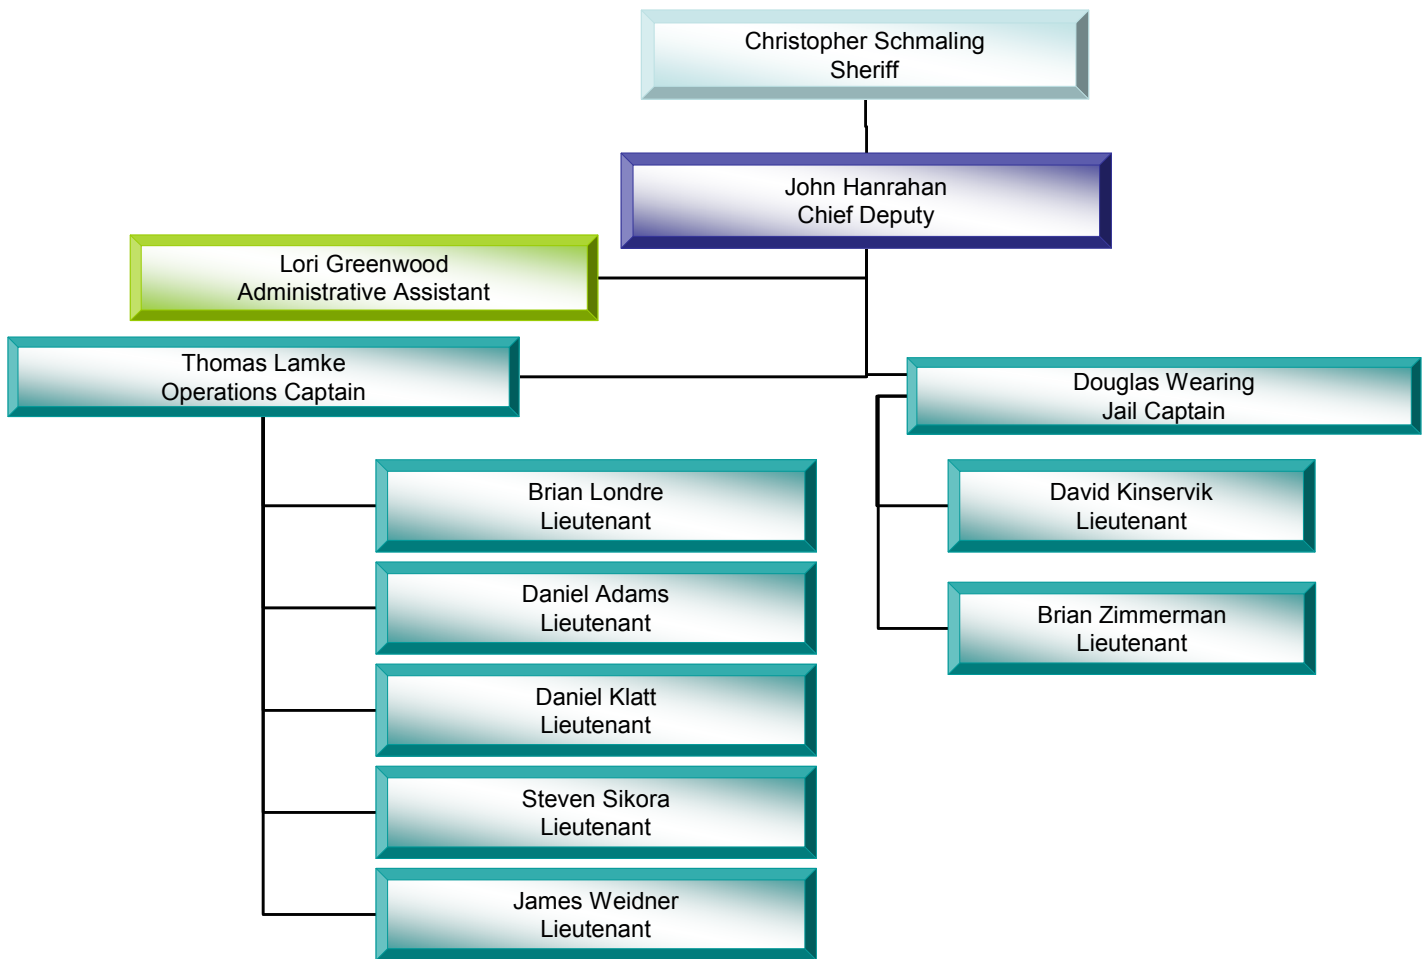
Christopher Schmaling
Sheriff

John Hanrahan
Chief Deputy

Lori Greenwood
Administrative Assistant

Thomas Lamke
Operations Captain

Douglas Wearing
Jail Captain

Brian Londre
Lieutenant

Daniel Adams
Lieutenant

Daniel Klatt
Lieutenant

Steven Sikora
Lieutenant

James Weidner
Lieutenant

David Kinservik
Lieutenant

Brian Zimmerman
Lieutenant